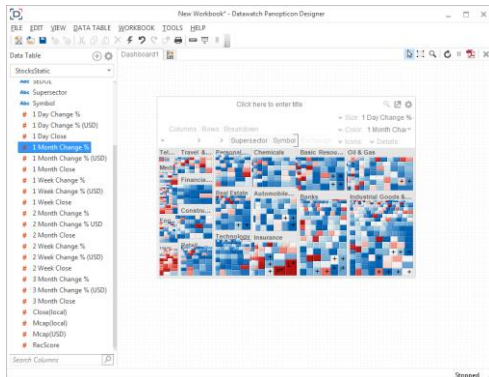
New Workbook* - Datawatch Panopticon Designer

FILE EDIT VIEW DATA TABLE WORKBOOK TOOLS HELP

Data Table

Dashboard1

StocksStatic

Sector
Supersector
Symbol
1 Day Change %
1 Day Change % (USD)
1 Day Close
1 Month Change %
1 Month Change % (USD)
1 Month Close
1 Week Change %
1 Week Change % (USD)
1 Week Close
2 Month Change %
2 Month Change % (USD)
2 Month Close
2 Week Change %
2 Week Change % (USD)
2 Week Close
3 Month Change %
3 Month Change % (USD)
3 Month Close
Close(local)
Mcap(local)
Mcap(USD)
RecScore

Search Columns

Click here to enter title

Columns Rows Breakdown

Supersector Symbol

Size 1 Day Change %
Color 1 Month Char
Icons
Details

Tel... Travel &... Personal... Chemicals Basic Resou... Oil & Gas
Med...
Financia...
Constru...
Real Estate Automobile...
Banks
Industrial Goods &...
Retail
Technology Insurance

Stopped